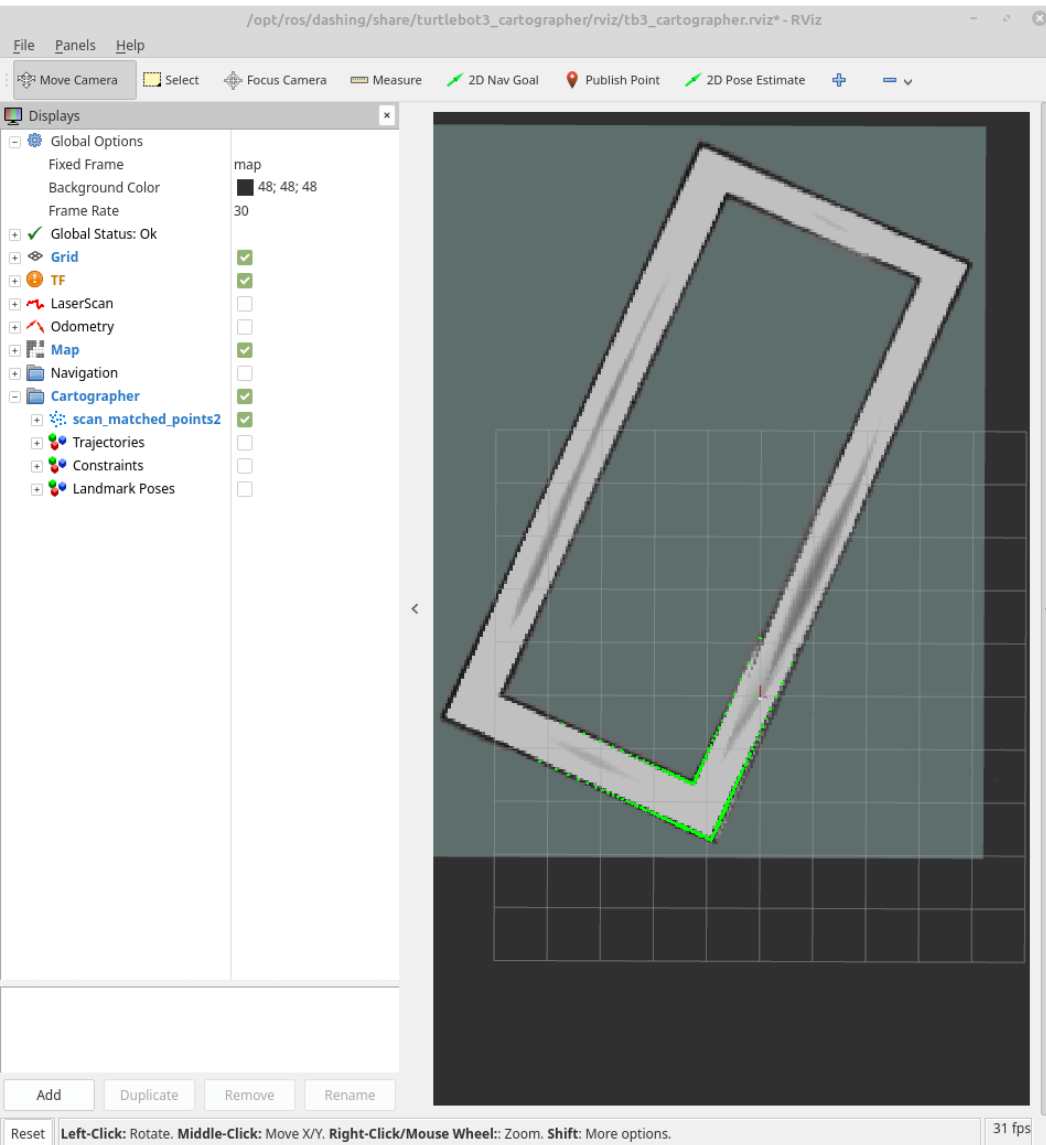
/opt/ros/dashing/share/turtlebot3_cartographer/rviz/tb3_cartographer.rviz* - RViz

File Panels Help

Move Camera Select Focus Camera Measure 2D Nav Goal Publish Point 2D Pose Estimate

Displays

Global Options
Fixed Frame map
Background Color 48; 48; 48
Frame Rate 30
Global Status: Ok
Grid
TF
LaserScan
Odometry
Map
Navigation
Cartographer
scan_matched_points2
Trajectories
Constraints
Landmark Poses

Add Duplicate Remove Rename

Reset **Left-Click:** Rotate. **Middle-Click:** Move X/Y. **Right-Click/Mouse Wheel:**: Zoom. **Shift**: More options. 31 fps